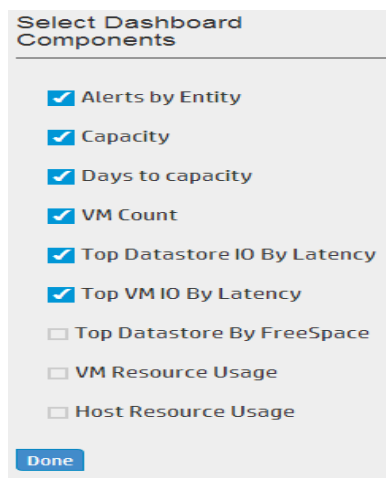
Select Dashboard Components

Alerts by Entity

Capacity

Days to capacity

VM Count

Top Datastore IO By Latency

Top VM IO By Latency

Top Datastore By FreeSpace

VM Resource Usage

Host Resource Usage

Done